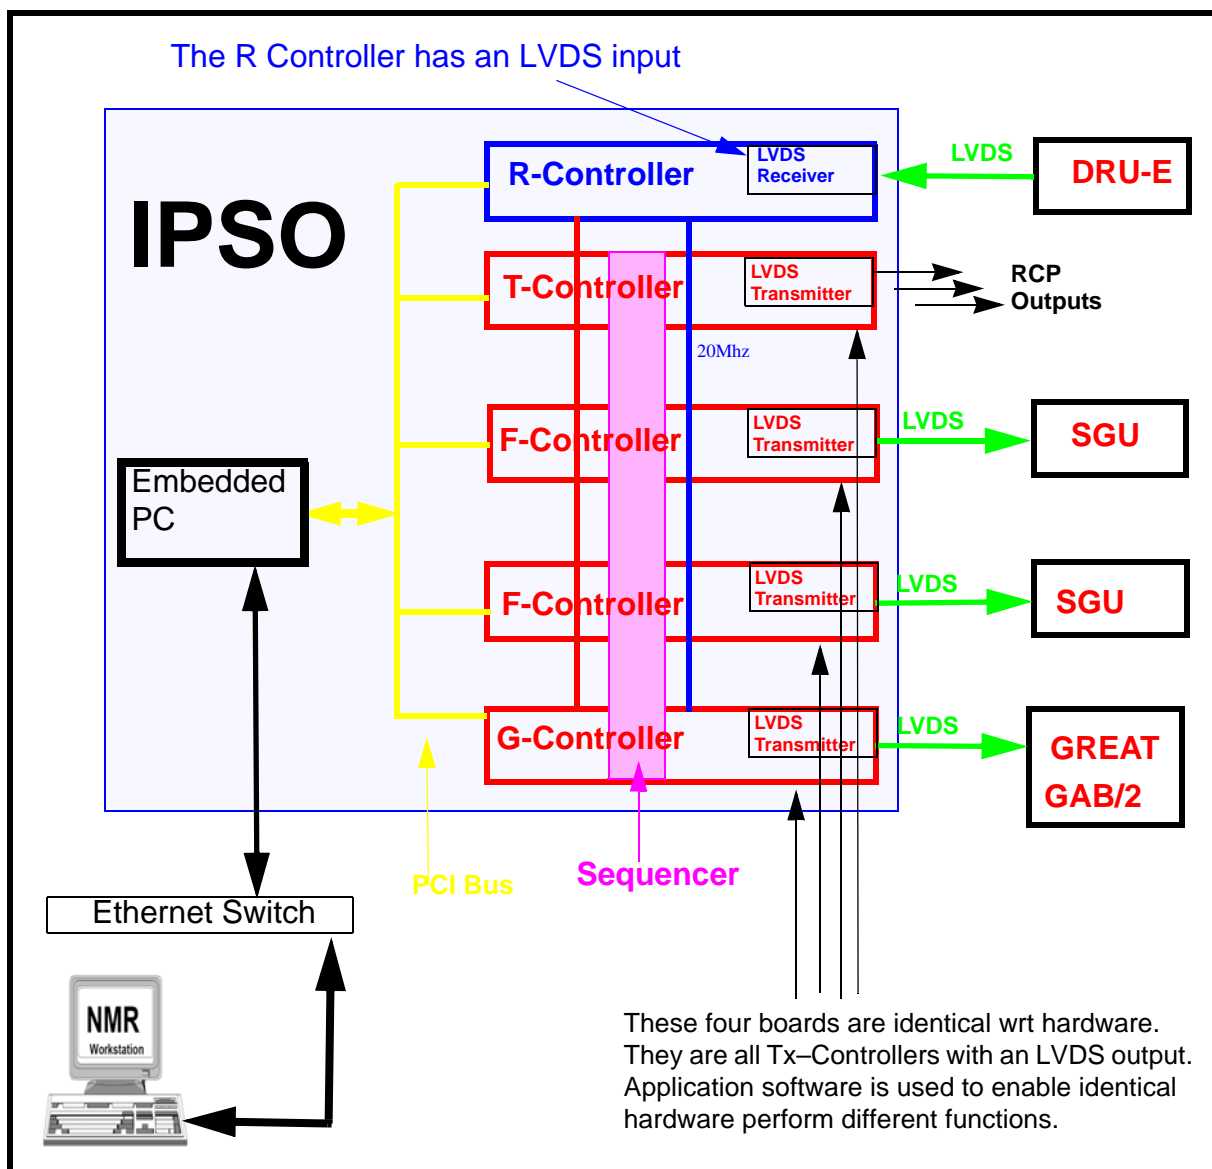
The R Controller has an LVDS input

IPSO

R-Controller

LVDS Receiver

LVDS

DRU-E

T-Controller

LVDS Transmitter

RCP Outputs

20Mhz

F-Controller

LVDS Transmitter

LVDS

SGU

Embedded PC

F-Controller

LVDS Transmitter

LVDS

SGU

G-Controller

LVDS Transmitter

LVDS

GREAT GAB/2

PCI Bus

Sequencer

Ethernet Switch

NMR Workstation

These four boards are identical wrt hardware. They are all Tx–Controllers with an LVDS output. Application software is used to enable identical hardware perform different functions.